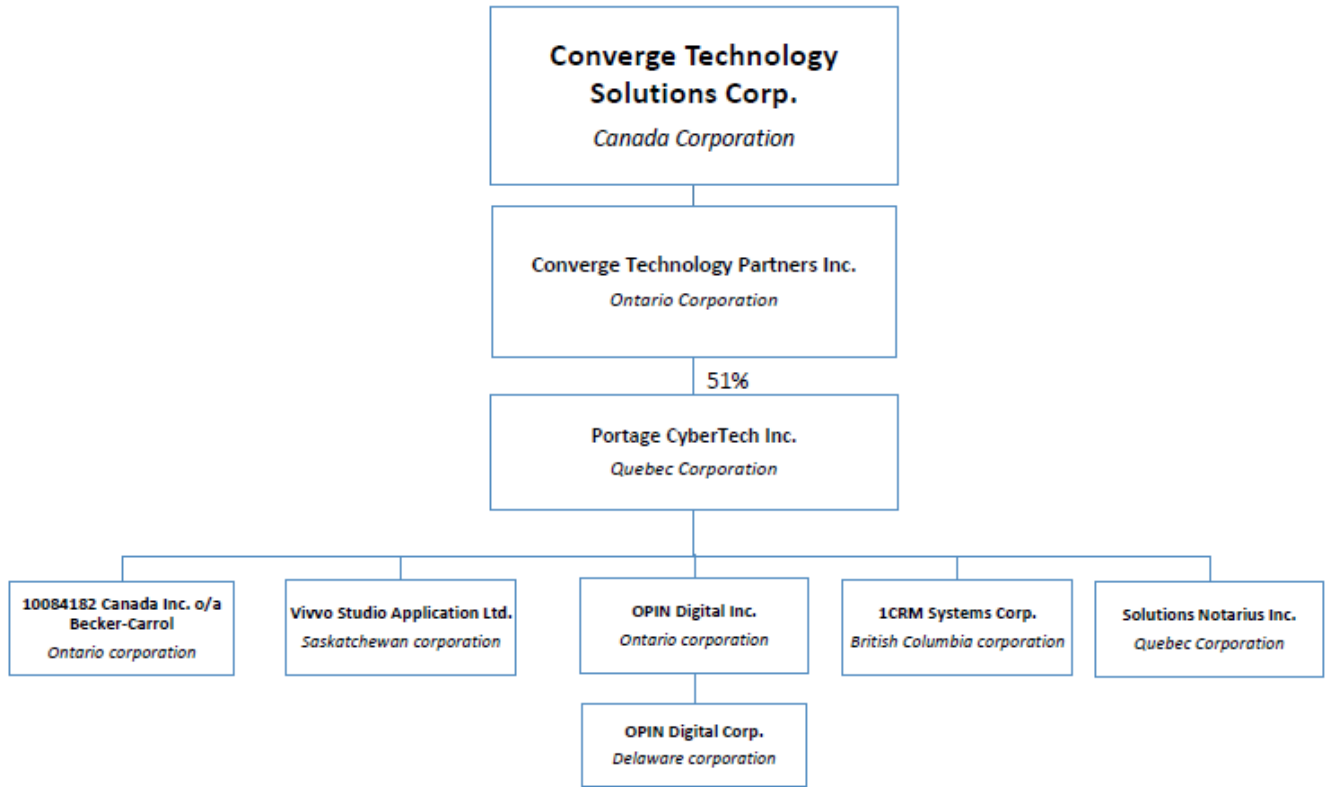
Converge Technology Solutions Corp.
Canada Corporation

Converge Technology Partners Inc.
Ontario Corporation

51%

Portage CyberTech Inc.
Quebec Corporation

10084182 Canada Inc. o/a Becker-Carrol
Ontario corporation

Vivvo Studio Application Ltd.
Saskatchewan corporation

OPIN Digital Inc.
Ontario corporation

1CRM Systems Corp.
British Columbia corporation

Solutions Notarius Inc.
Quebec Corporation

OPIN Digital Corp.
Delaware corporation